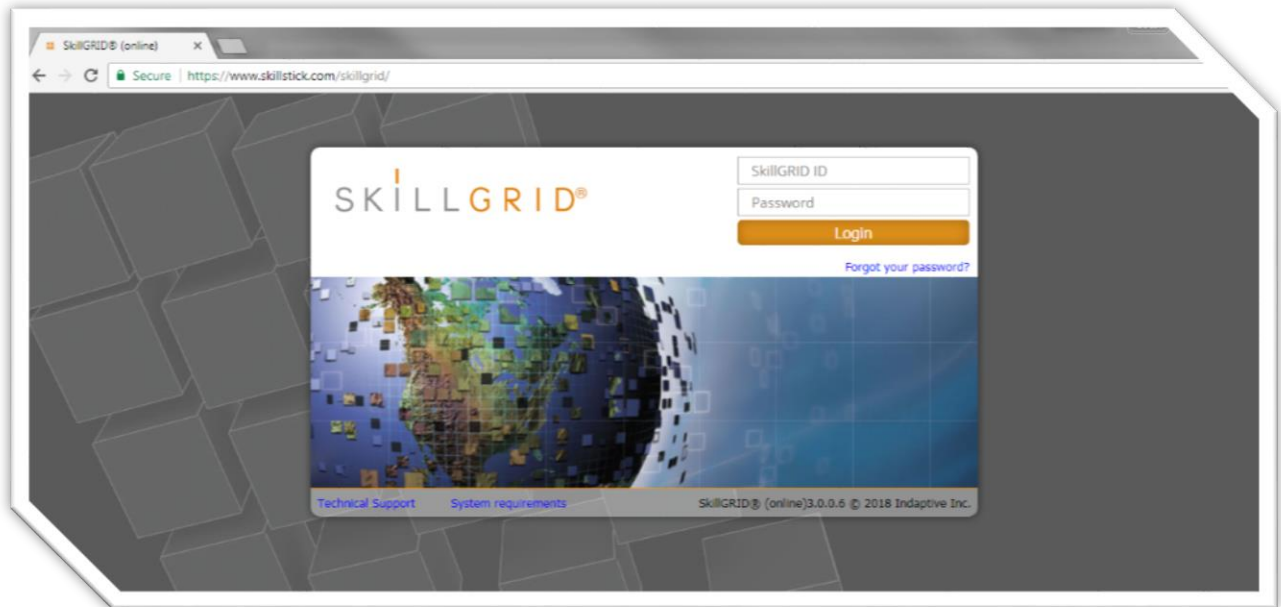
SkillGRID® (online) ×

Secure | https://www.skillstick.com/skillgrid/

SKILLGRID®

SkillGRID ID

Password

Login

Forgot your password?

Technical Support System requirements SkillGRID® (online)3.0.0.6 © 2018 Indaptive Inc.